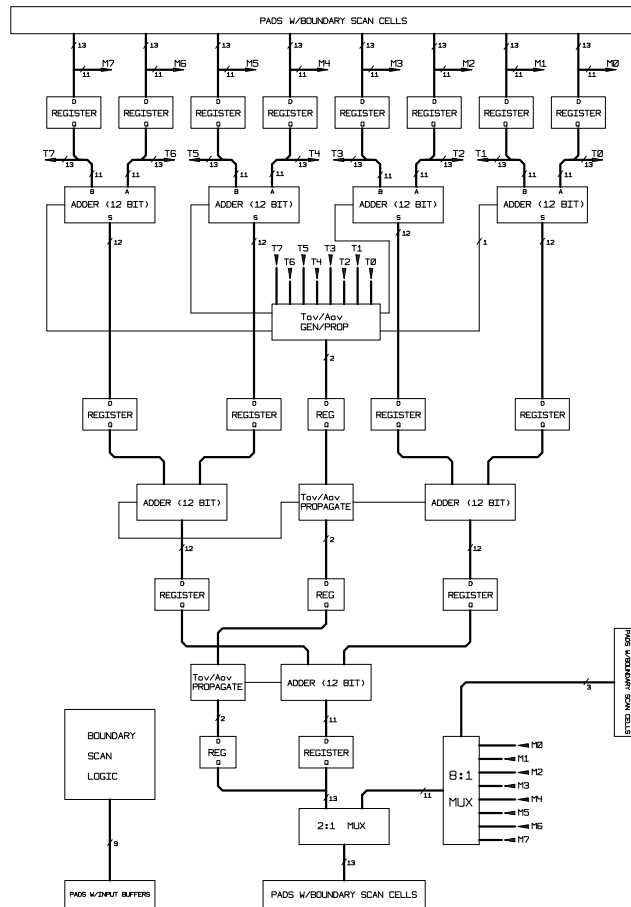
PADS W/BOUNDARY SCAN CELLS

13 13 13 13 13 13 13 13

11 M7 11 M6 11 M5 11 M4 11 M3 11 M2 11 M1 11 M0

D REGISTER Q
D REGISTER Q
D REGISTER Q
D REGISTER Q
D REGISTER Q
D REGISTER Q
D REGISTER Q
D REGISTER Q

T7 13 11 11 13 T6
T5 13 11 11 13 T4
T3 13 11 11 13 T2
T1 13 11 11 13 T0

B A ADDER (12 BIT) S
B A ADDER (12 BIT) S
B A ADDER (12 BIT) S
B A ADDER (12 BIT) S

12 12 12 1 12

T7 T6 T5 T4 T3 T2 T1 T0

Tov/Aov GEN/PROP

2

D REGISTER Q
D REGISTER Q
D REG Q
D REGISTER Q
D REGISTER Q

ADDER (12 BIT)
Tov/Aov PROPAGATE
ADDER (12 BIT)

12 2 12

D REGISTER Q
D REG Q
D REGISTER Q

Tov/Aov PROPAGATE
ADDER (12 BIT)

PADS W/BOUNDARY SCAN CELLS

3

2 11

BOUNDARY SCAN LOGIC

D REG Q
D REGISTER Q

8:1 MUX

M0 M1 M2 M3 M4 M5 M6 M7

13 11

2:1 MUX

9 13

PADS W/INPUT BUFFERS
PADS W/BOUNDARY SCAN CELLS